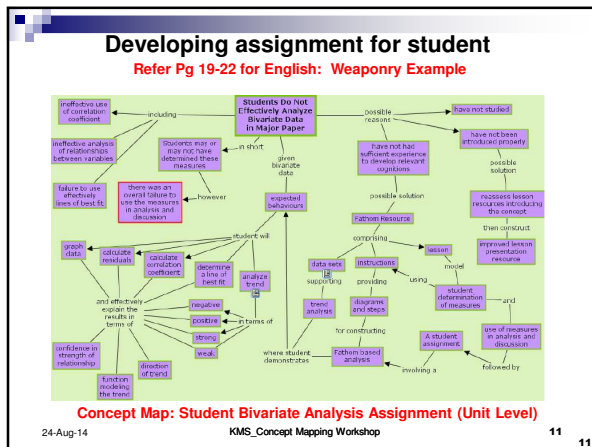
Developing assignment for student

Refer Pg 19-22 for English: Weaponry Example

Students Do Not Effectively Analyze Bivariate Data in Major Paper

including

ineffective use of correlation coefficient

ineffective analysis of relationships between variables

failure to use effectively lines of best fit

Students may or may not have determined these measures

in short

however

there was an overall failure to use the measures in analysis and discussion

given bivariate data

expected behaviours

student will

graph data

calculate residuals

calculate correlation coefficient

determine a line of best fit

analyze trend

and effectively explain the results in terms of

negative

positive

strong

weak

in terms of

confidence in strength of relationship

function modeling the trend

direction of trend

possible reasons

have not studied

have not been introduced properly

possible solution

have not had sufficient experience to develop relevant cognitions

possible solution

Fathom Resource

comprising

data sets

instructions

lesson

model

supporting

providing

using

trend analysis

diagrams and steps

student determination of measures

for constructing

Fathom based analysis

where student demonstrates

A student assignment

involving a

followed by

use of measures in analysis and discussion

and

reassess lesson resources introducing the concept

then construct

improved lesson presentation resource

Concept Map: Student Bivariate Analysis Assignment (Unit Level)

24-Aug-14

KMS_Concept Mapping Workshop

11

11